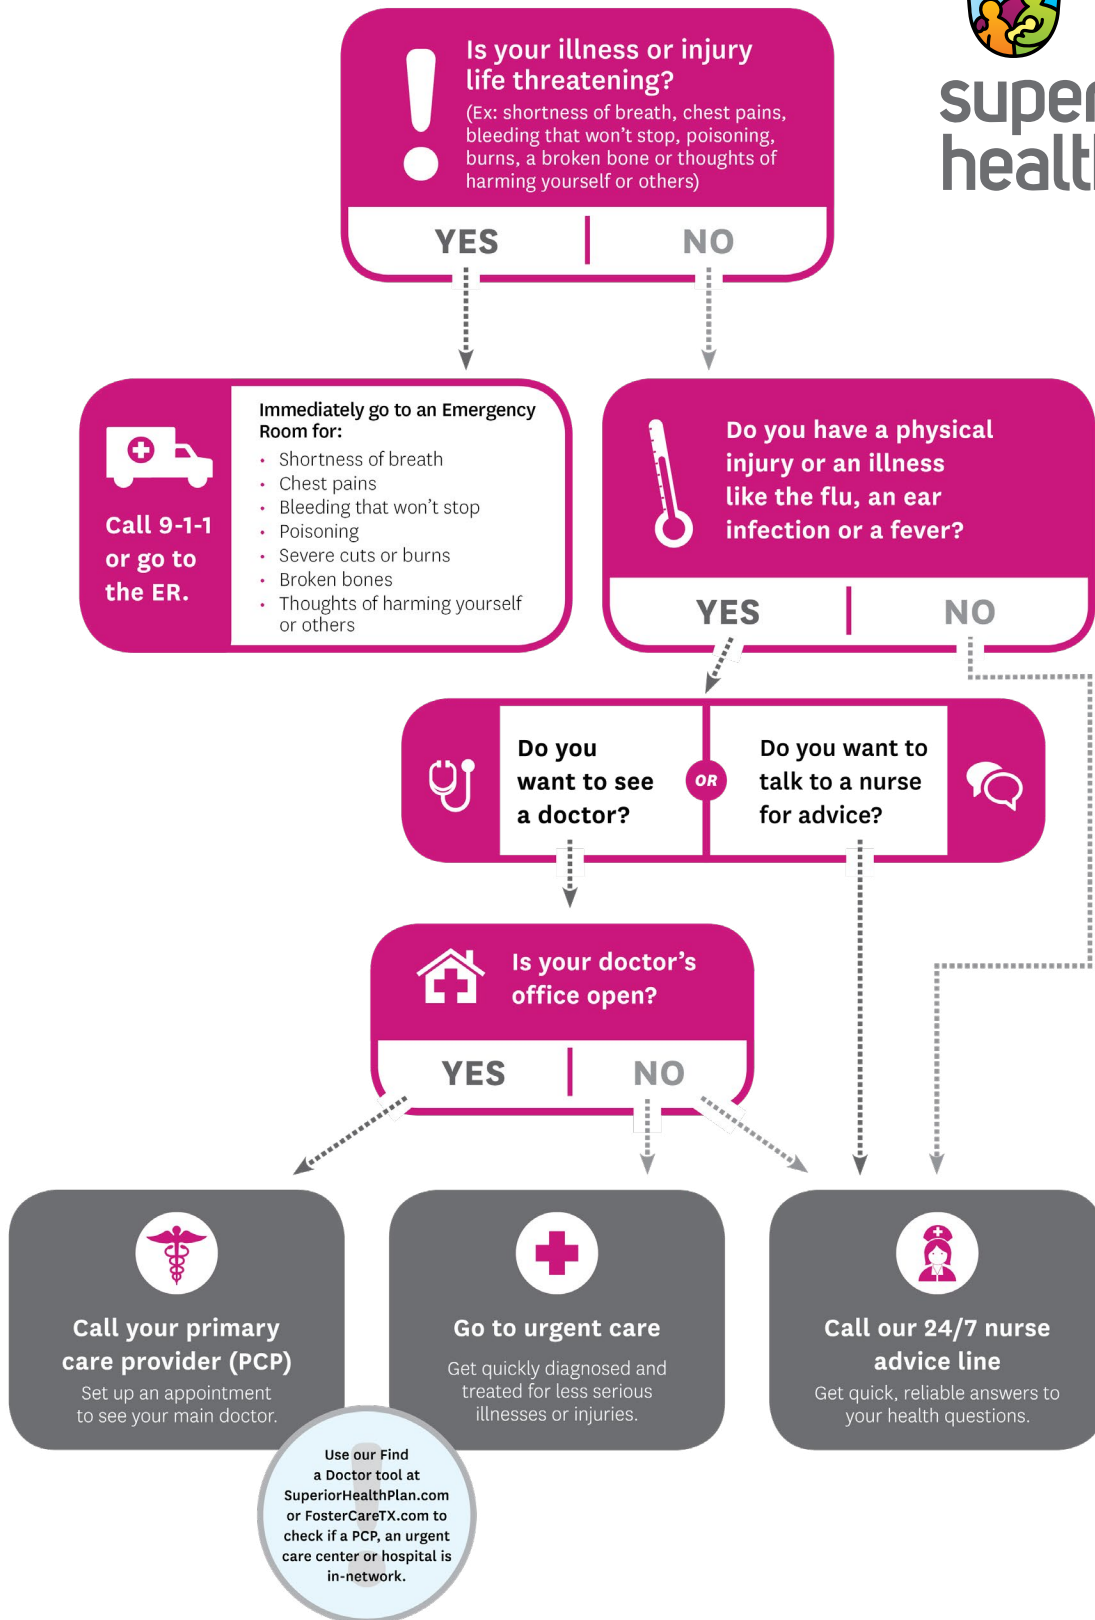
super
healt

Is your illness or injury life threatening?
(Ex: shortness of breath, chest pains, bleeding that won't stop, poisoning, burns, a broken bone or thoughts of harming yourself or others)

YES NO

Call 9-1-1 or go to the ER.

Immediately go to an Emergency Room for:
- Shortness of breath
- Chest pains
- Bleeding that won't stop
- Poisoning
- Severe cuts or burns
- Broken bones
- Thoughts of harming yourself or others

Do you have a physical injury or an illness like the flu, an ear infection or a fever?

YES NO

Do you want to see a doctor?

OR

Do you want to talk to a nurse for advice?

Is your doctor's office open?

YES NO

Call your primary care provider (PCP)
Set up an appointment to see your main doctor.

Go to urgent care
Get quickly diagnosed and treated for less serious illnesses or injuries.

Call our 24/7 nurse advice line
Get quick, reliable answers to your health questions.

Use our Find a Doctor tool at SuperiorHealthPlan.com or FosterCareTX.com to check if a PCP, an urgent care center or hospital is in-network.